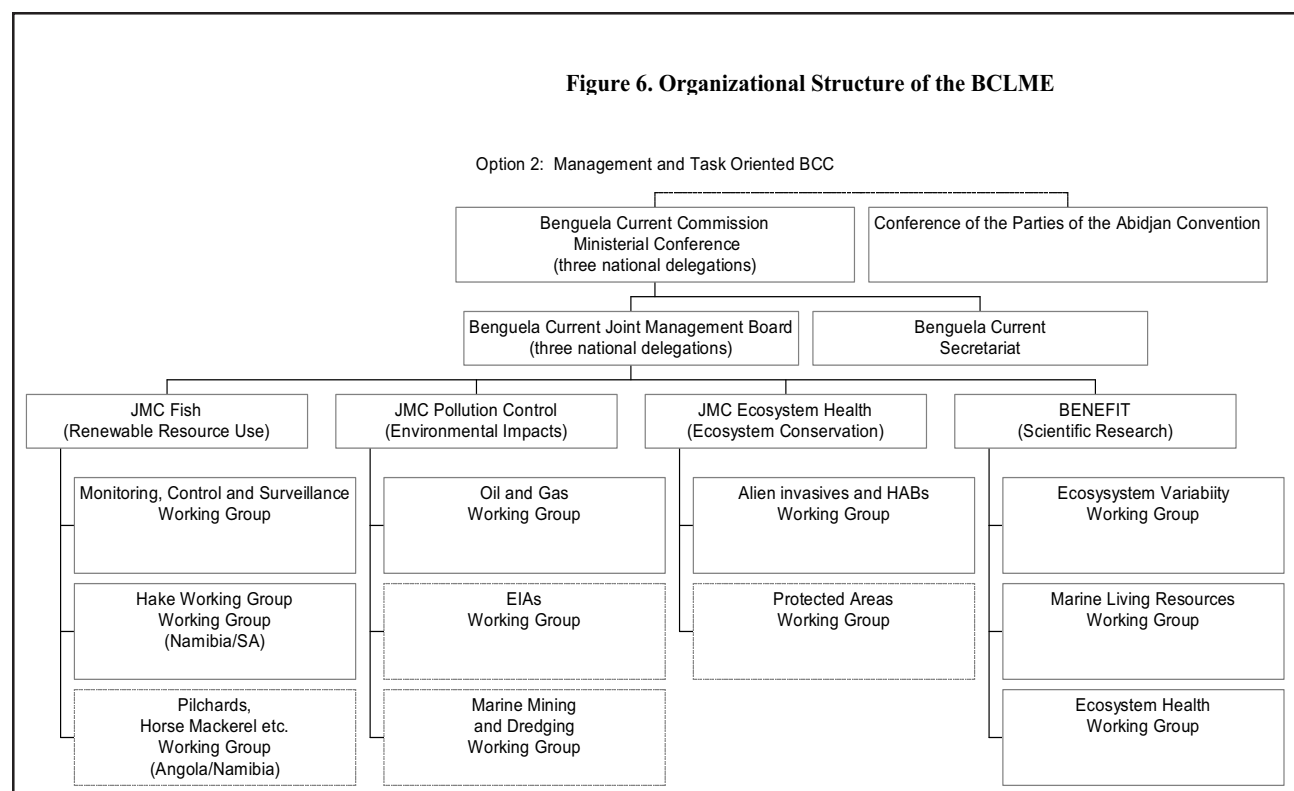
Figure 6. Organizational Structure of the BCLME

Option 2: Management and Task Oriented BCC

Benguela Current Commission
Ministerial Conference
(three national delegations)

Conference of the Parties of the Abidjan Convention

Benguela Current Joint Management Board
(three national delegations)

Benguela Current
Secretariat

JMC Fish
(Renewable Resource Use)

Monitoring, Control and Surveillance
Working Group

Hake Working Group
Working Group
(Namibia/SA)

Pilchards,
Horse Mackerel etc.
Working Group
(Angola/Namibia)

JMC Pollution Control
(Environmental Impacts)

Oil and Gas
Working Group

EIAs
Working Group

Marine Mining
and Dredging
Working Group

JMC Ecosystem Health
(Ecosystem Conservation)

Alien invasives and HABs
Working Group

Protected Areas
Working Group

BENEFIT
(Scientific Research)

Ecosysystem Variabiity
Working Group

Marine Living Resources
Working Group

Ecosystem Health
Working Group